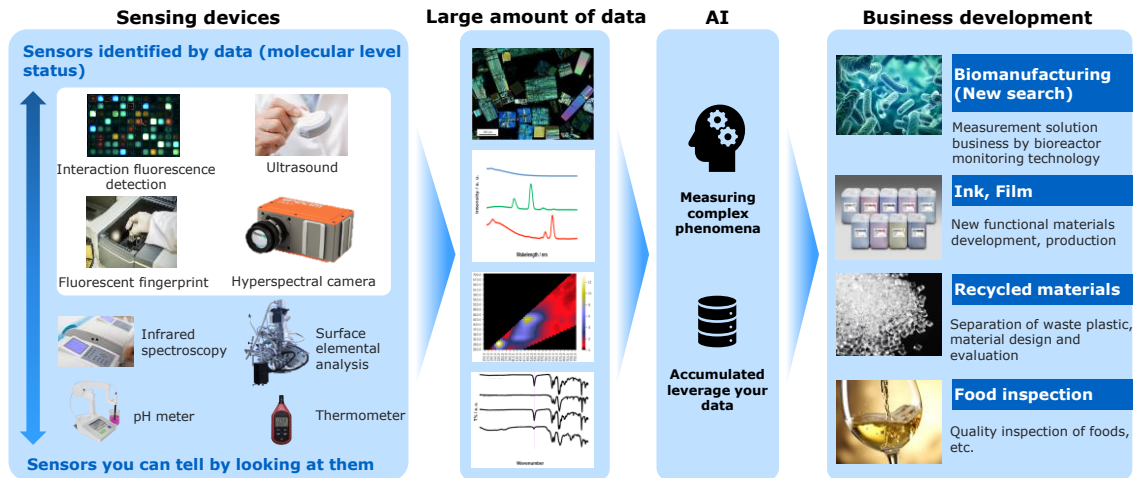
Sensing devices

Sensors identified by data (molecular level status)

Interaction fluorescence detection

Ultrasound

Fluorescent fingerprint

Hyperspectral camera

Infrared spectroscopy

Surface elemental analysis

pH meter

Thermometer

Sensors you can tell by looking at them

Large amount of data

Wavelength / nm

Wavenumber

AI

Measuring complex phenomena

Accumulated leverage your data

Business development

Biomanufacturing (New search)

Measurement solution business by bioreactor monitoring technology

Ink, Film

New functional materials development, production

Recycled materials

Separation of waste plastic, material design and evaluation

Food inspection

Quality inspection of foods, etc.